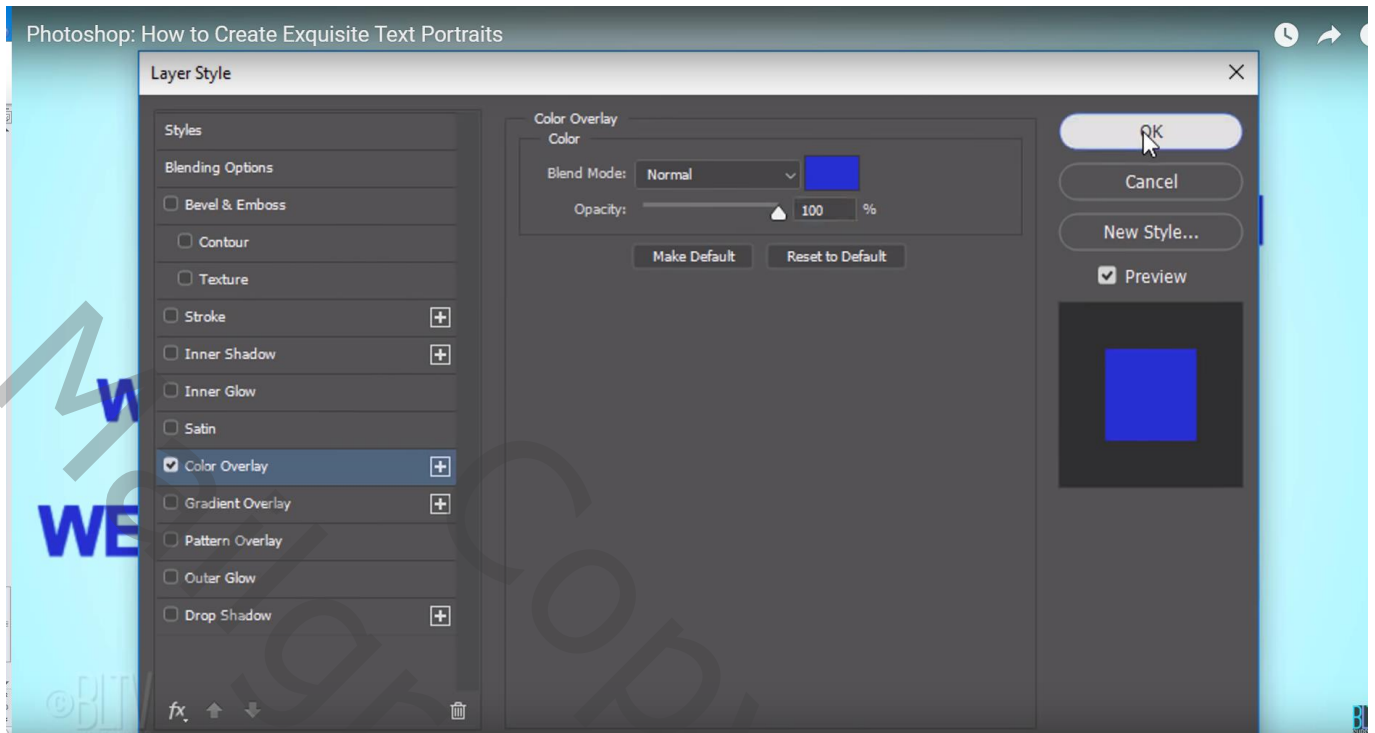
Photoshop: How to Create Exquisite Text Portraits

Layer Style

Styles
Blending Options
Bevel & Emboss
Contour
Texture
Stroke
Inner Shadow
Inner Glow
Satin
Color Overlay
Gradient Overlay
Pattern Overlay
Outer Glow
Drop Shadow

fx

Color Overlay
Color
Blend Mode: Normal
Opacity: 100 %
Make Default
Reset to Default

OK
Cancel
New Style...
Preview

W
WE

©BLTV

Mangle Copy